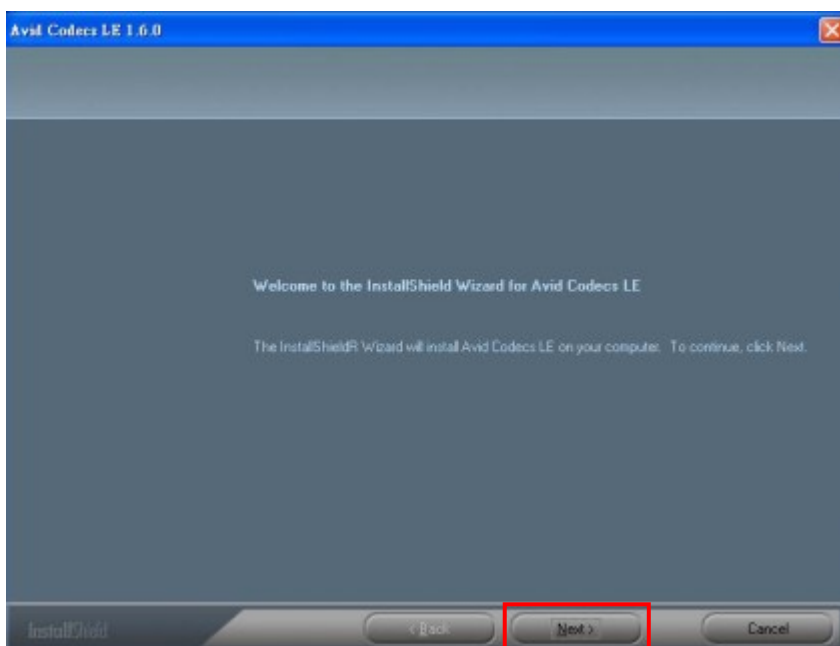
Avid Codecs LE 1.6.0

Welcome to the InstallShield Wizard for Avid Codecs LE

The InstallShieldR Wizard will install Avid Codecs LE on your computer. To continue, click Next.

InstallShield

< Back

Next >

Cancel